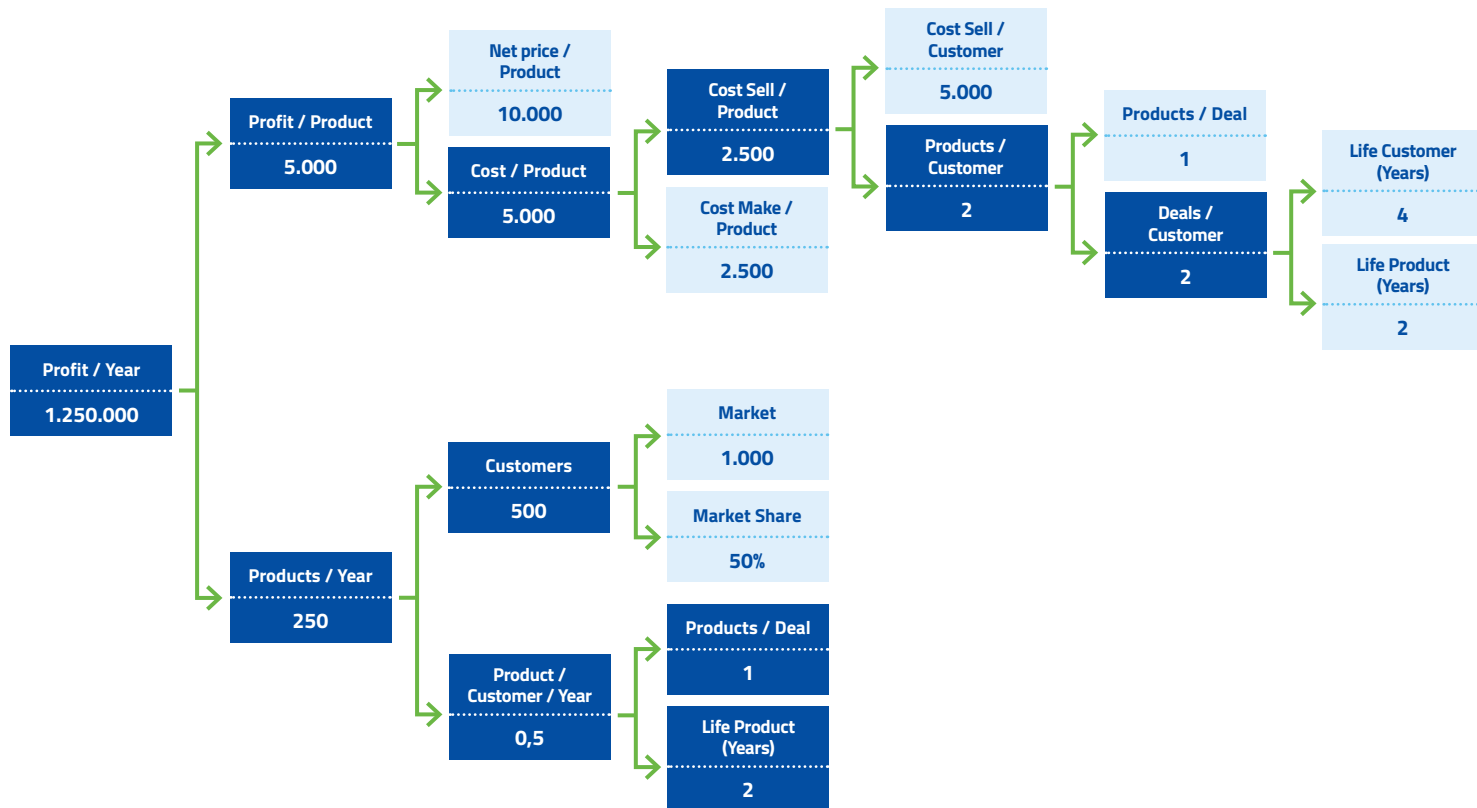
Profit / Year
1.250.000

Profit / Product
5.000

Net price / Product
10.000

Cost / Product
5.000

Cost Sell / Product
2.500

Cost Make / Product
2.500

Cost Sell / Customer
5.000

Products / Customer
2

Products / Deal
1

Deals / Customer
2

Life Customer (Years)
4

Life Product (Years)
2

Products / Year
250

Customers
500

Market
1.000

Market Share
50%

Product / Customer / Year
0,5

Products / Deal
1

Life Product (Years)
2